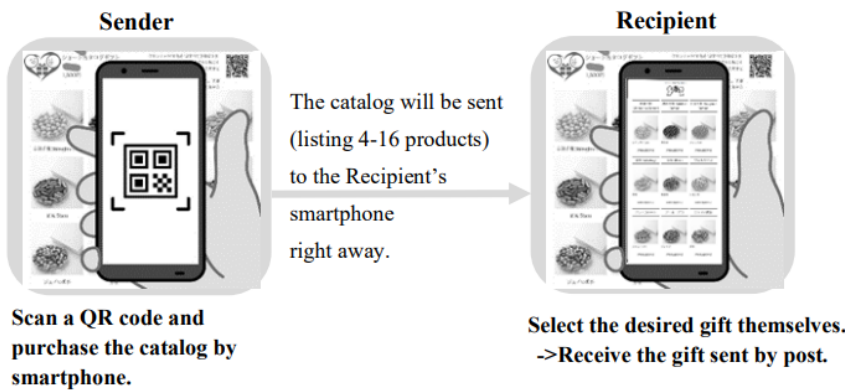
Sender

Recipient

The catalog will be sent (listing 4-16 products) to the Recipient's smartphone right away.

Scan a QR code and purchase the catalog by smartphone.

Select the desired gift themselves.
->Receive the gift sent by post.